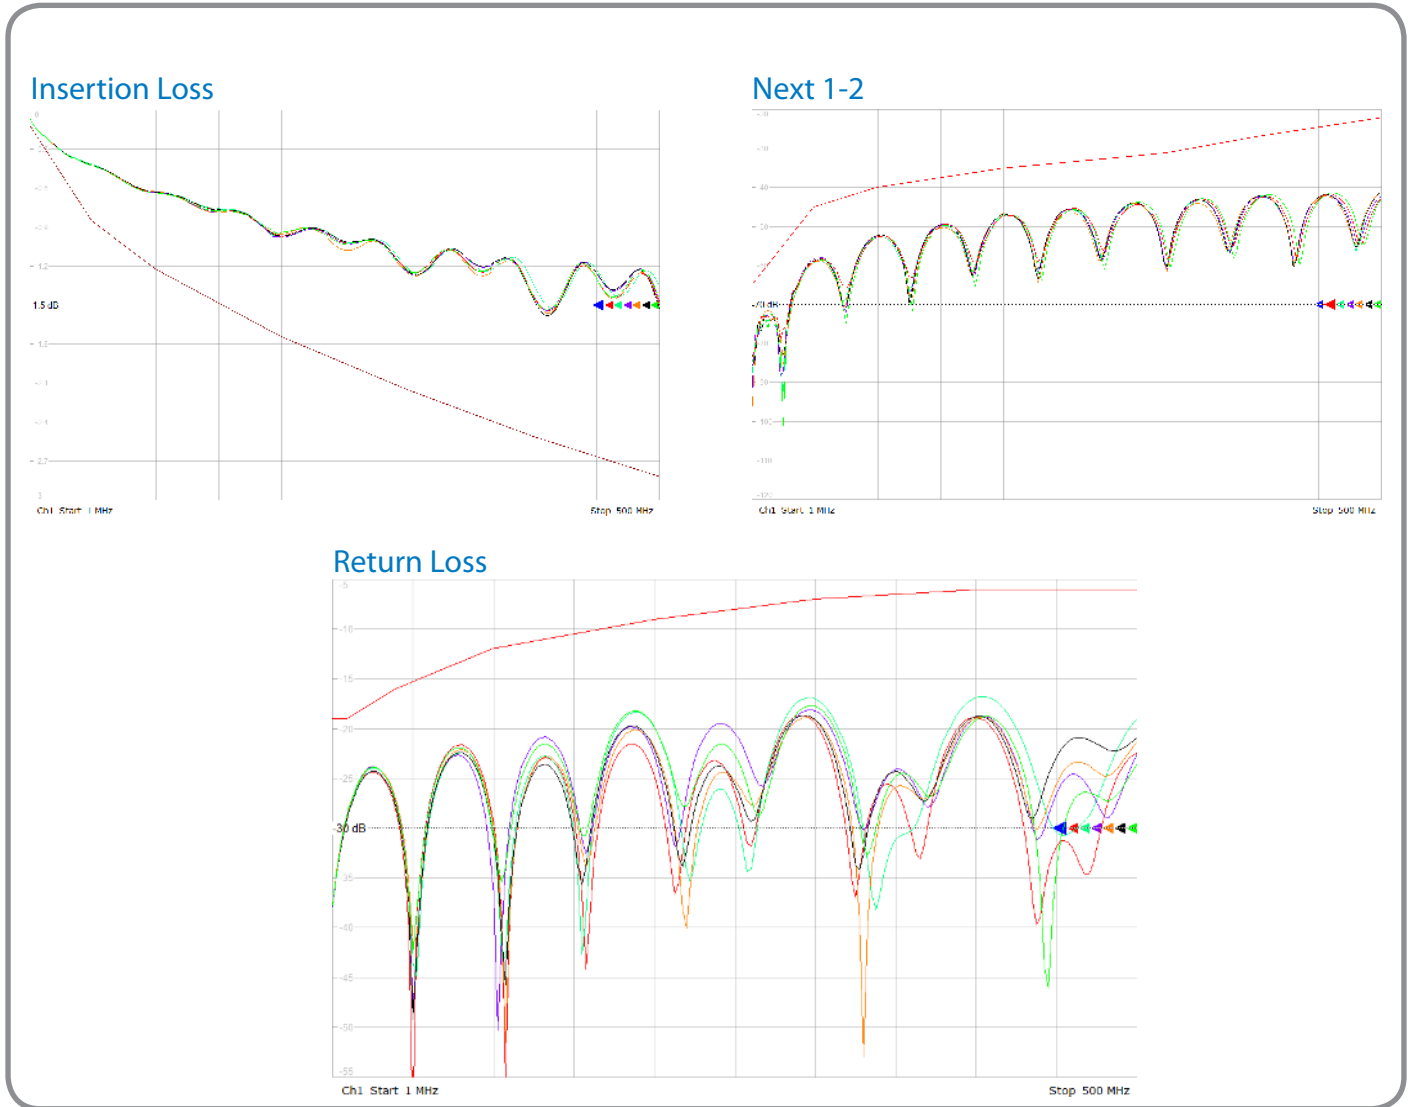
Insertion Loss

1.5 dB

Ch1 Start 1 MHz

Stop 500 MHz

Next 1-2

-40

-70 dB

Ch1 Start 1 MHz

Stop 500 MHz

Return Loss

-5

-10

-15

-20

-25

-30 dB

-35

-40

-45

-50

-55

Ch1 Start 1 MHz

Stop 500 MHz